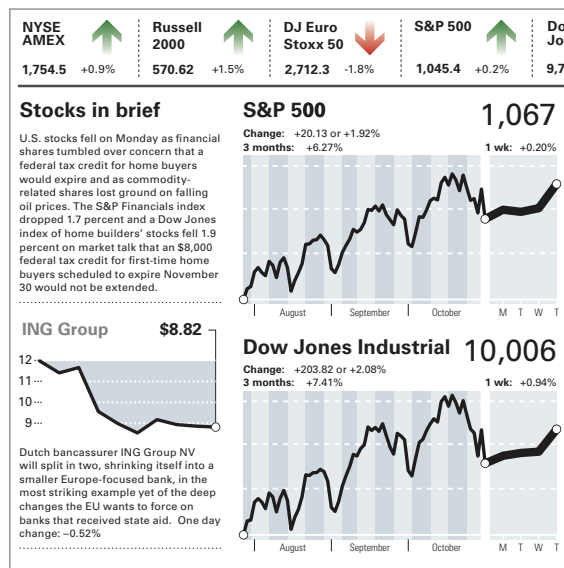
NYSE AMEX
1,754.5 +0.9%

Russell 2000
570.62 +1.5%

DJ Euro Stoxx 50
2,712.3 -1.8%

S&P 500
1,045.4 +0.2%

Do Jo
9,7

Stocks in brief

U.S. stocks fell on Monday as financial shares tumbled over concern that a federal tax credit for home buyers would expire and as commodity-related shares lost ground on falling oil prices. The S&P Financials index dropped 1.7 percent and a Dow Jones index of home builders' stocks fell 1.9 percent on market talk that an $8,000 federal tax credit for first-time home buyers scheduled to expire November 30 would not be extended.

ING Group $8.82

12
11
10
9

Dutch bancassurer ING Group NV will split in two, shrinking itself into a smaller Europe-focused bank, in the most striking example yet of the deep changes the EU wants to force on banks that received state aid. One day change: –0.52%

S&P 500 1,067
Change: +20.13 or +1.92%
3 months: +6.27%
1 wk: +0.20%
August September October M T W T

Dow Jones Industrial 10,006
Change: +203.82 or +2.08%
3 months: +7.41%
1 wk: +0.94%
August September October M T W T